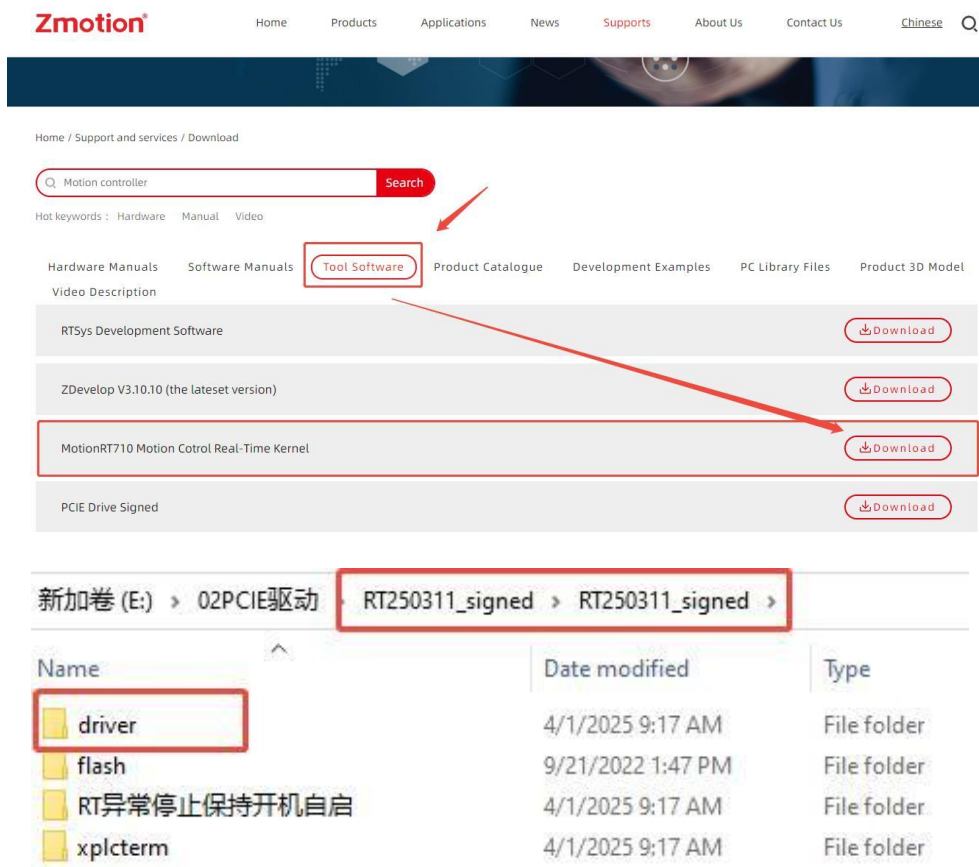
Zmotion®

Home Products Applications News Supports About Us Contact Us Chinese

Home / Support and services / Download

Motion controller Search

Hot keywords： Hardware Manual Video

Hardware Manuals Software Manuals Tool Software Product Catalogue Development Examples PC Library Files Product 3D Model Video Description

RTSys Development Software Download

ZDevelop V3.10.10 (the lateset version) Download

MotionRT710 Motion Cotrol Real-Time Kernel Download

PCIE Drive Signed Download

新加卷 (E:) › 02PCIE驱动 › RT250311_signed › RT250311_signed ›

| Name | Date modified | Type |
|---|---|---|
| driver | 4/1/2025 9:17 AM | File folder |
| flash | 9/21/2022 1:47 PM | File folder |
| RT异常停止保持开机自启 | 4/1/2025 9:17 AM | File folder |
| xplcterm | 4/1/2025 9:17 AM | File folder |